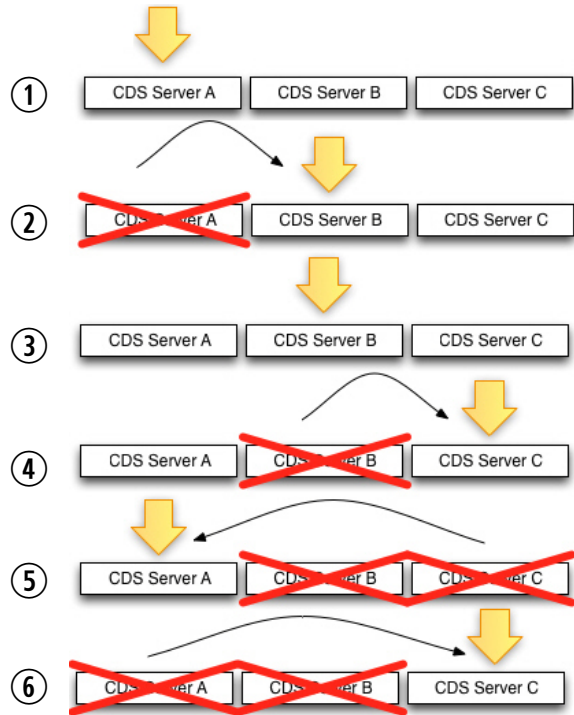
1 CDS Server A CDS Server B CDS Server C

2 CDS Server A CDS Server B CDS Server C

3 CDS Server A CDS Server B CDS Server C

4 CDS Server A CDS Server B CDS Server C

5 CDS Server A CDS Server B CDS Server C

6 CDS Server A CDS Server B CDS Server C